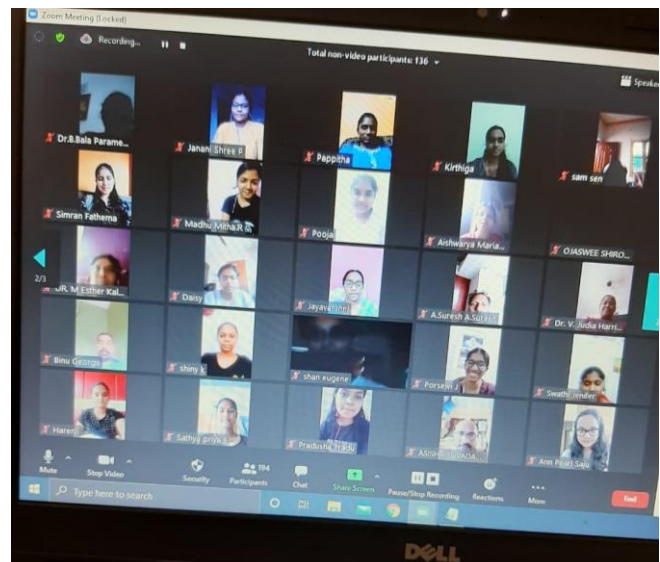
Zoom Meeting (Locked)

Recording...

Total non-video participants: 136

Speaker

Dr.B.Bala Parame...

Janani Shree P

Pappitha

Kirthiga

sam sen

Simran Fathema

Madhu Mitha.R

Pooja

Aishwarya Maria...

OJASWEE SHIRO...

2/3

DR. M Esther Kal...

Daisy

Jayavarshini

A.Suresh A.Suresh

Dr. V. Jidia Harri...

Binu George

shiny k

shan eugene

Porselvi J

Swathi Jenifer

Haren

Sathya priya

Pradusha Prabhu

ASISH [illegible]

Ann Pearl Saju

Mute

Stop Video

Security

194 Participants

Chat

Share Screen

Pause/Stop Recording

Reactions

More

End

Type here to search

DELL